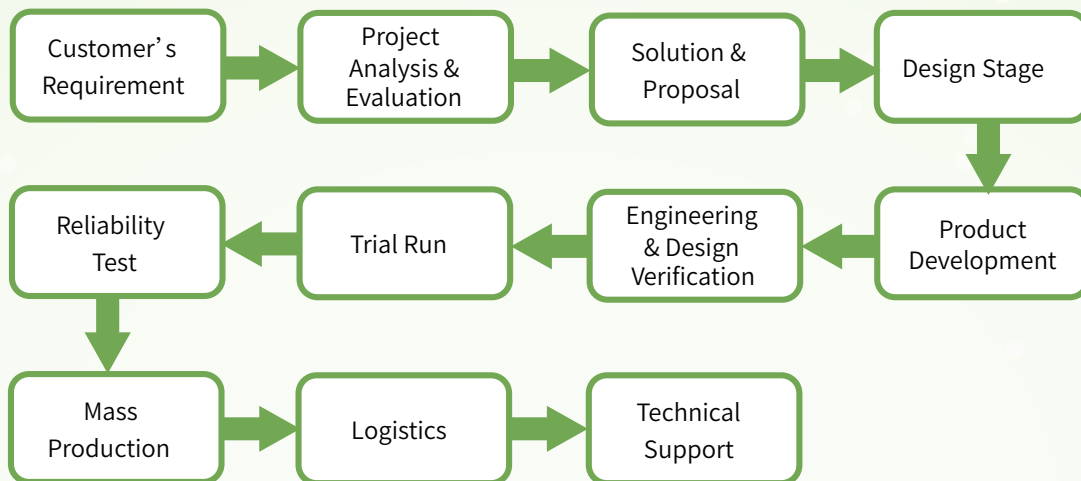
Customer’s Requirement

Project Analysis & Evaluation

Solution & Proposal

Design Stage

Product Development

Engineering & Design Verification

Trial Run

Reliability Test

Mass Production

Logistics

Technical Support